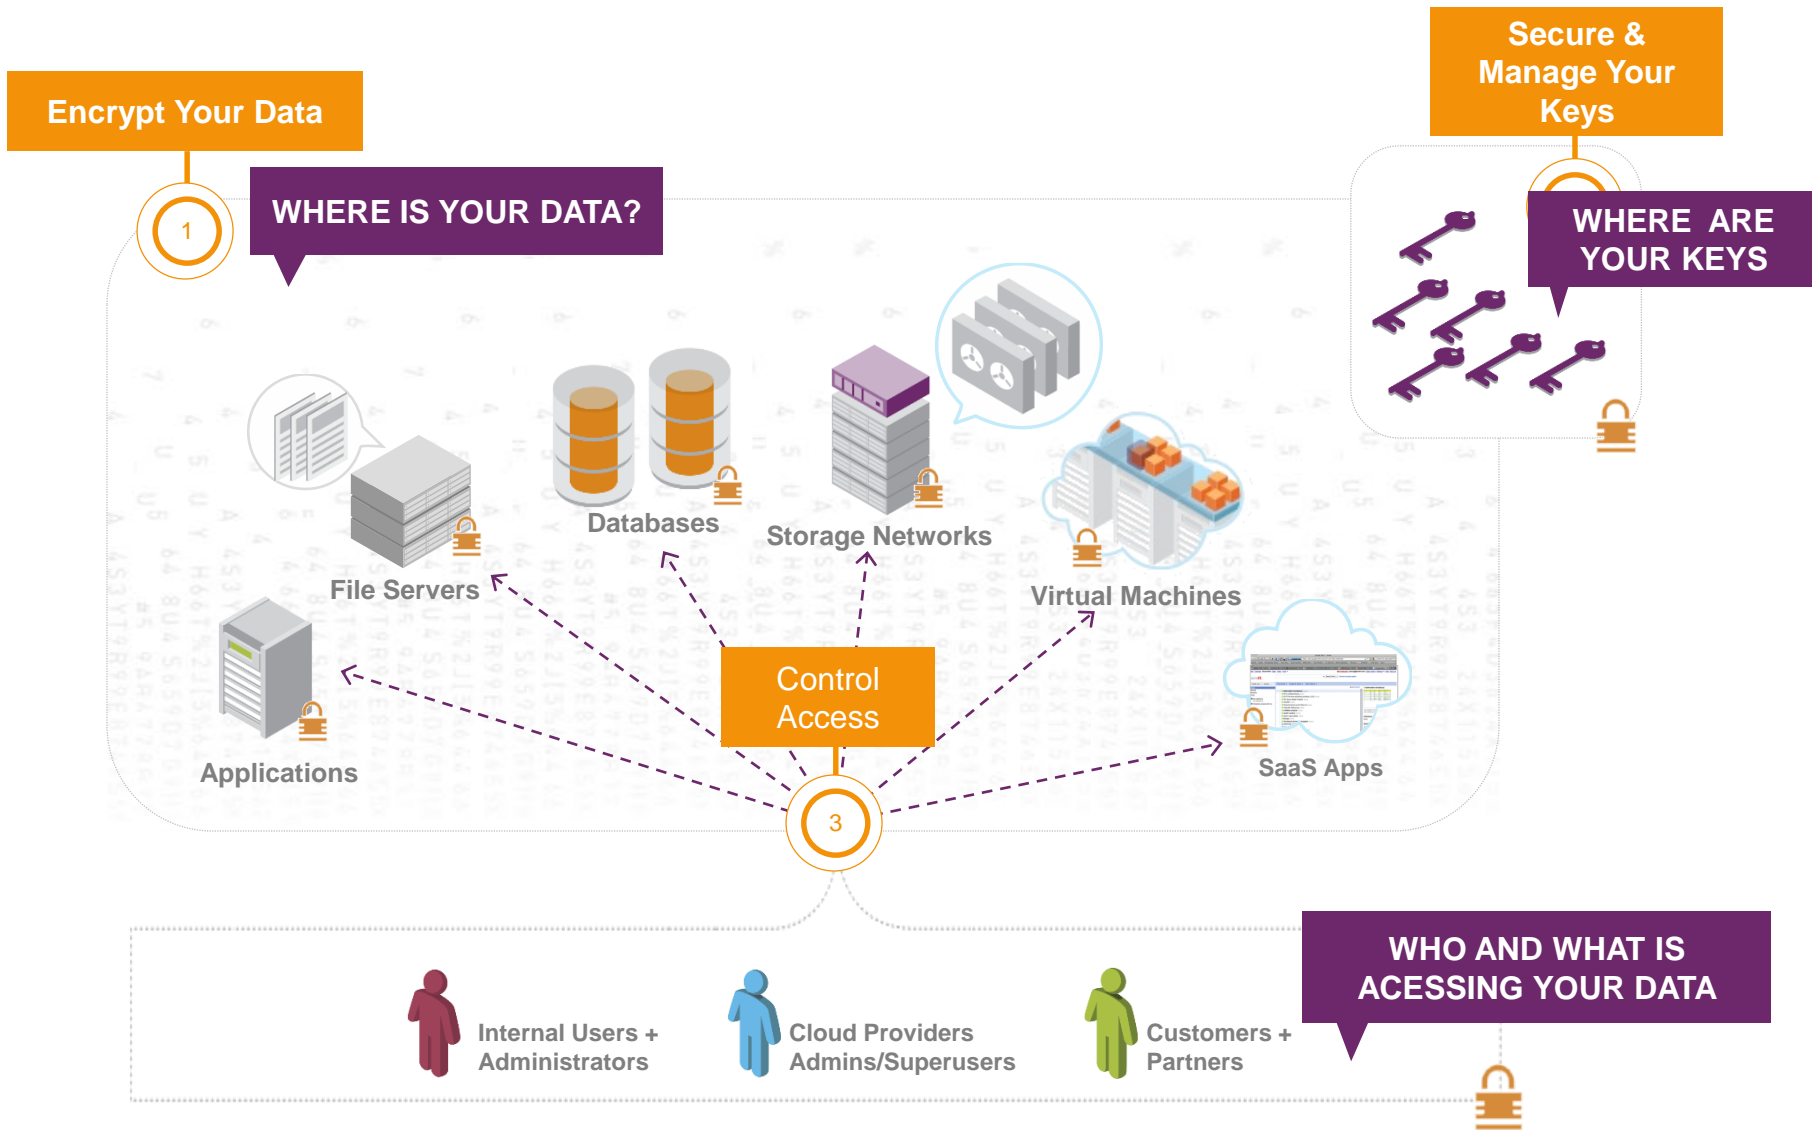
Encrypt Your Data

1

WHERE IS YOUR DATA?

Secure & Manage Your Keys

WHERE ARE YOUR KEYS

File Servers

Databases

Storage Networks

Virtual Machines

Applications

Control Access

SaaS Apps

3

WHO AND WHAT IS ACESSING YOUR DATA

Internal Users + Administrators

Cloud Providers Admins/Superusers

Customers + Partners